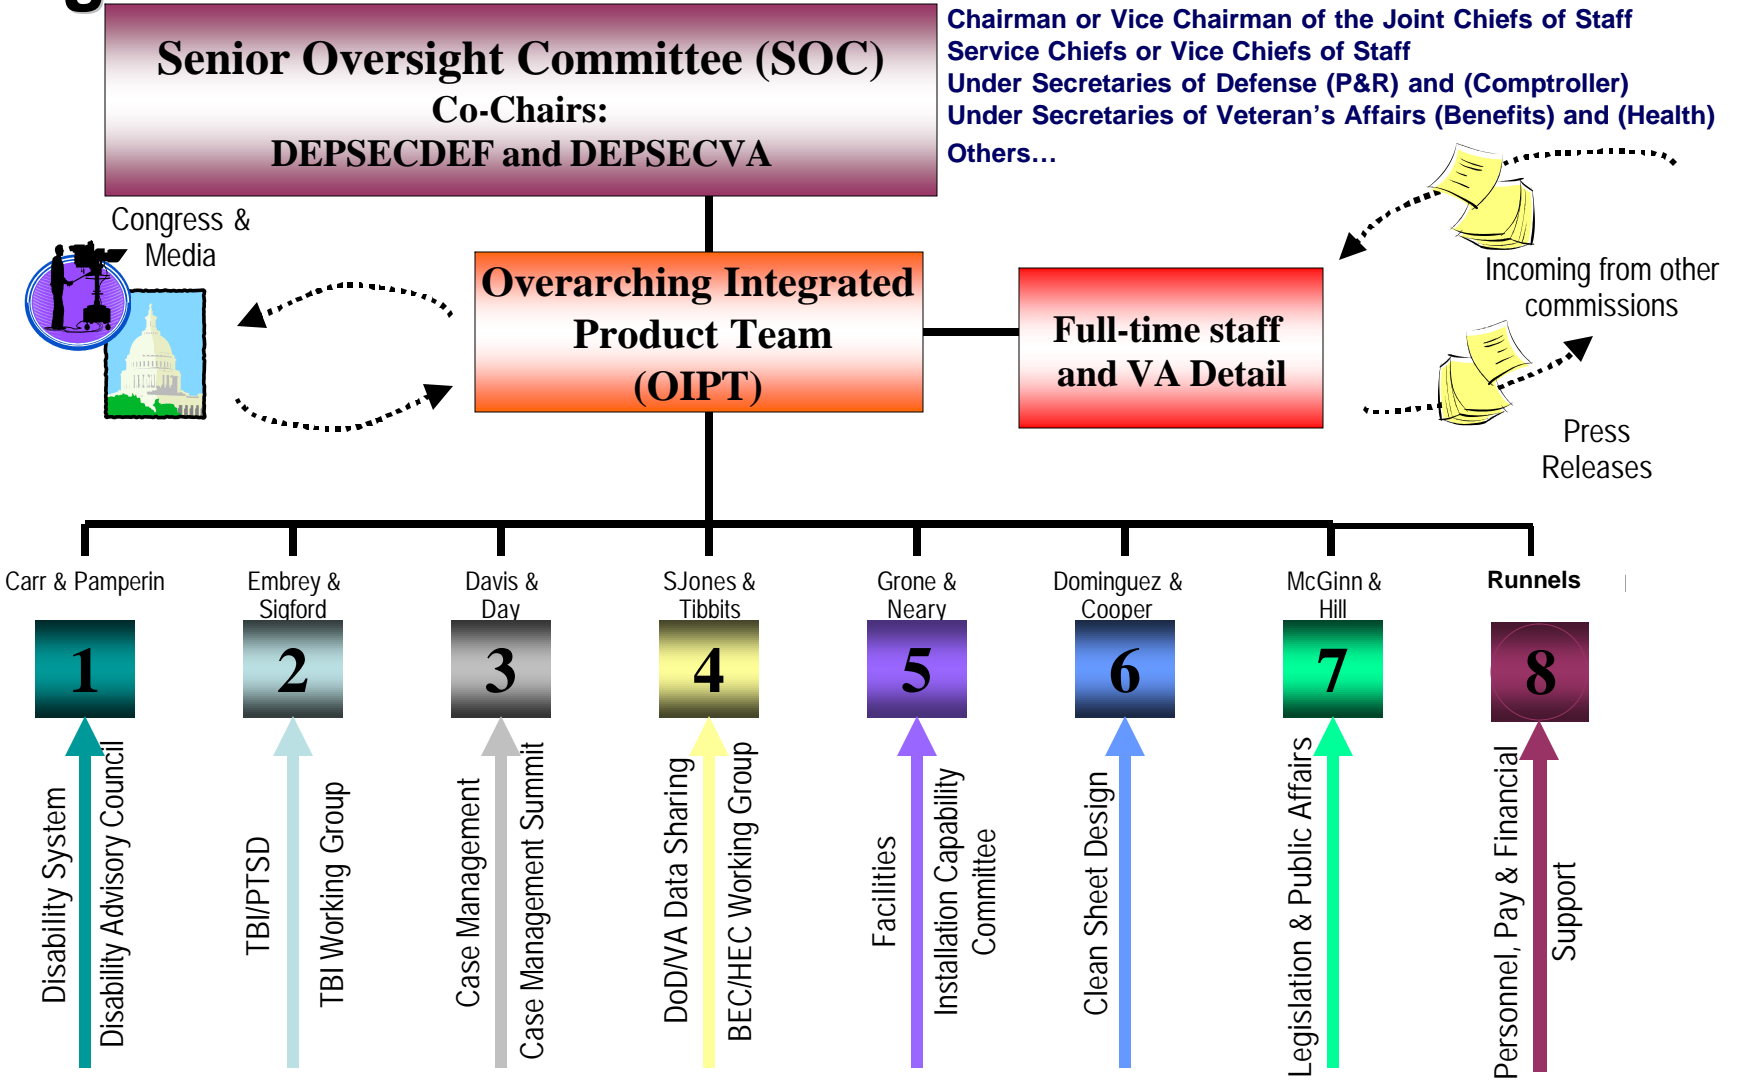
Senior Oversight Committee (SOC)
Co-Chairs:
DEPSECDEF and DEPSECVA

Chairman or Vice Chairman of the Joint Chiefs of Staff
Service Chiefs or Vice Chiefs of Staff
Under Secretaries of Defense (P&R) and (Comptroller)
Under Secretaries of Veteran's Affairs (Benefits) and (Health)
Others…

Congress & Media

Overarching Integrated Product Team (OIPT)

Full-time staff and VA Detail

Incoming from other commissions

Press Releases

Carr & Pamperin
1
Disability System
Disability Advisory Council

Embrey & Sigford
2
TBI/PTSD
TBI Working Group

Davis & Day
3
Case Management
Case Management Summit

SJones & Tibbits
4
DoD/VA Data Sharing
BEC/HEC Working Group

Grone & Neary
5
Facilities
Installation Capability Committee

Dominguez & Cooper
6
Clean Sheet Design

McGinn & Hill
7
Legislation & Public Affairs

Runnels
8
Personnel, Pay & Financial Support